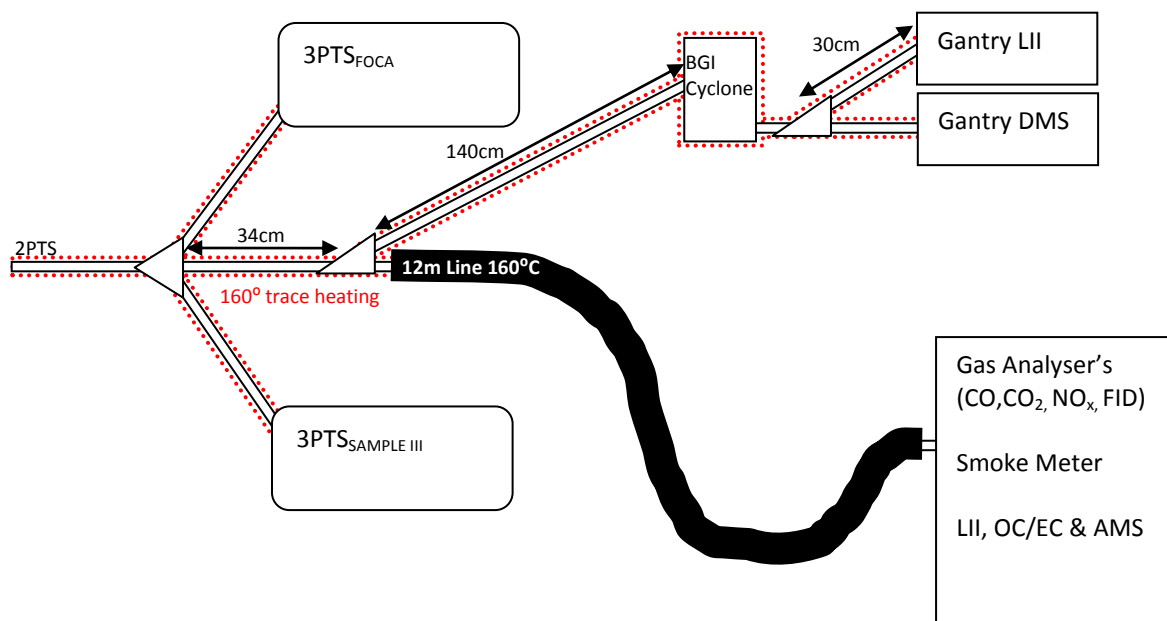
$3PTS_{FOCA}$

BGI Cyclone

30cm

Gantry LII

Gantry DMS

140cm

2PTS

34cm

160$^o$ trace heating

12m Line 160$^o$C

Gas Analyser's ($CO$,$CO_2$, $NO_x$, FID)

Smoke Meter

LII, OC/EC & AMS

$3PTS_{SAMPLE\ III}$